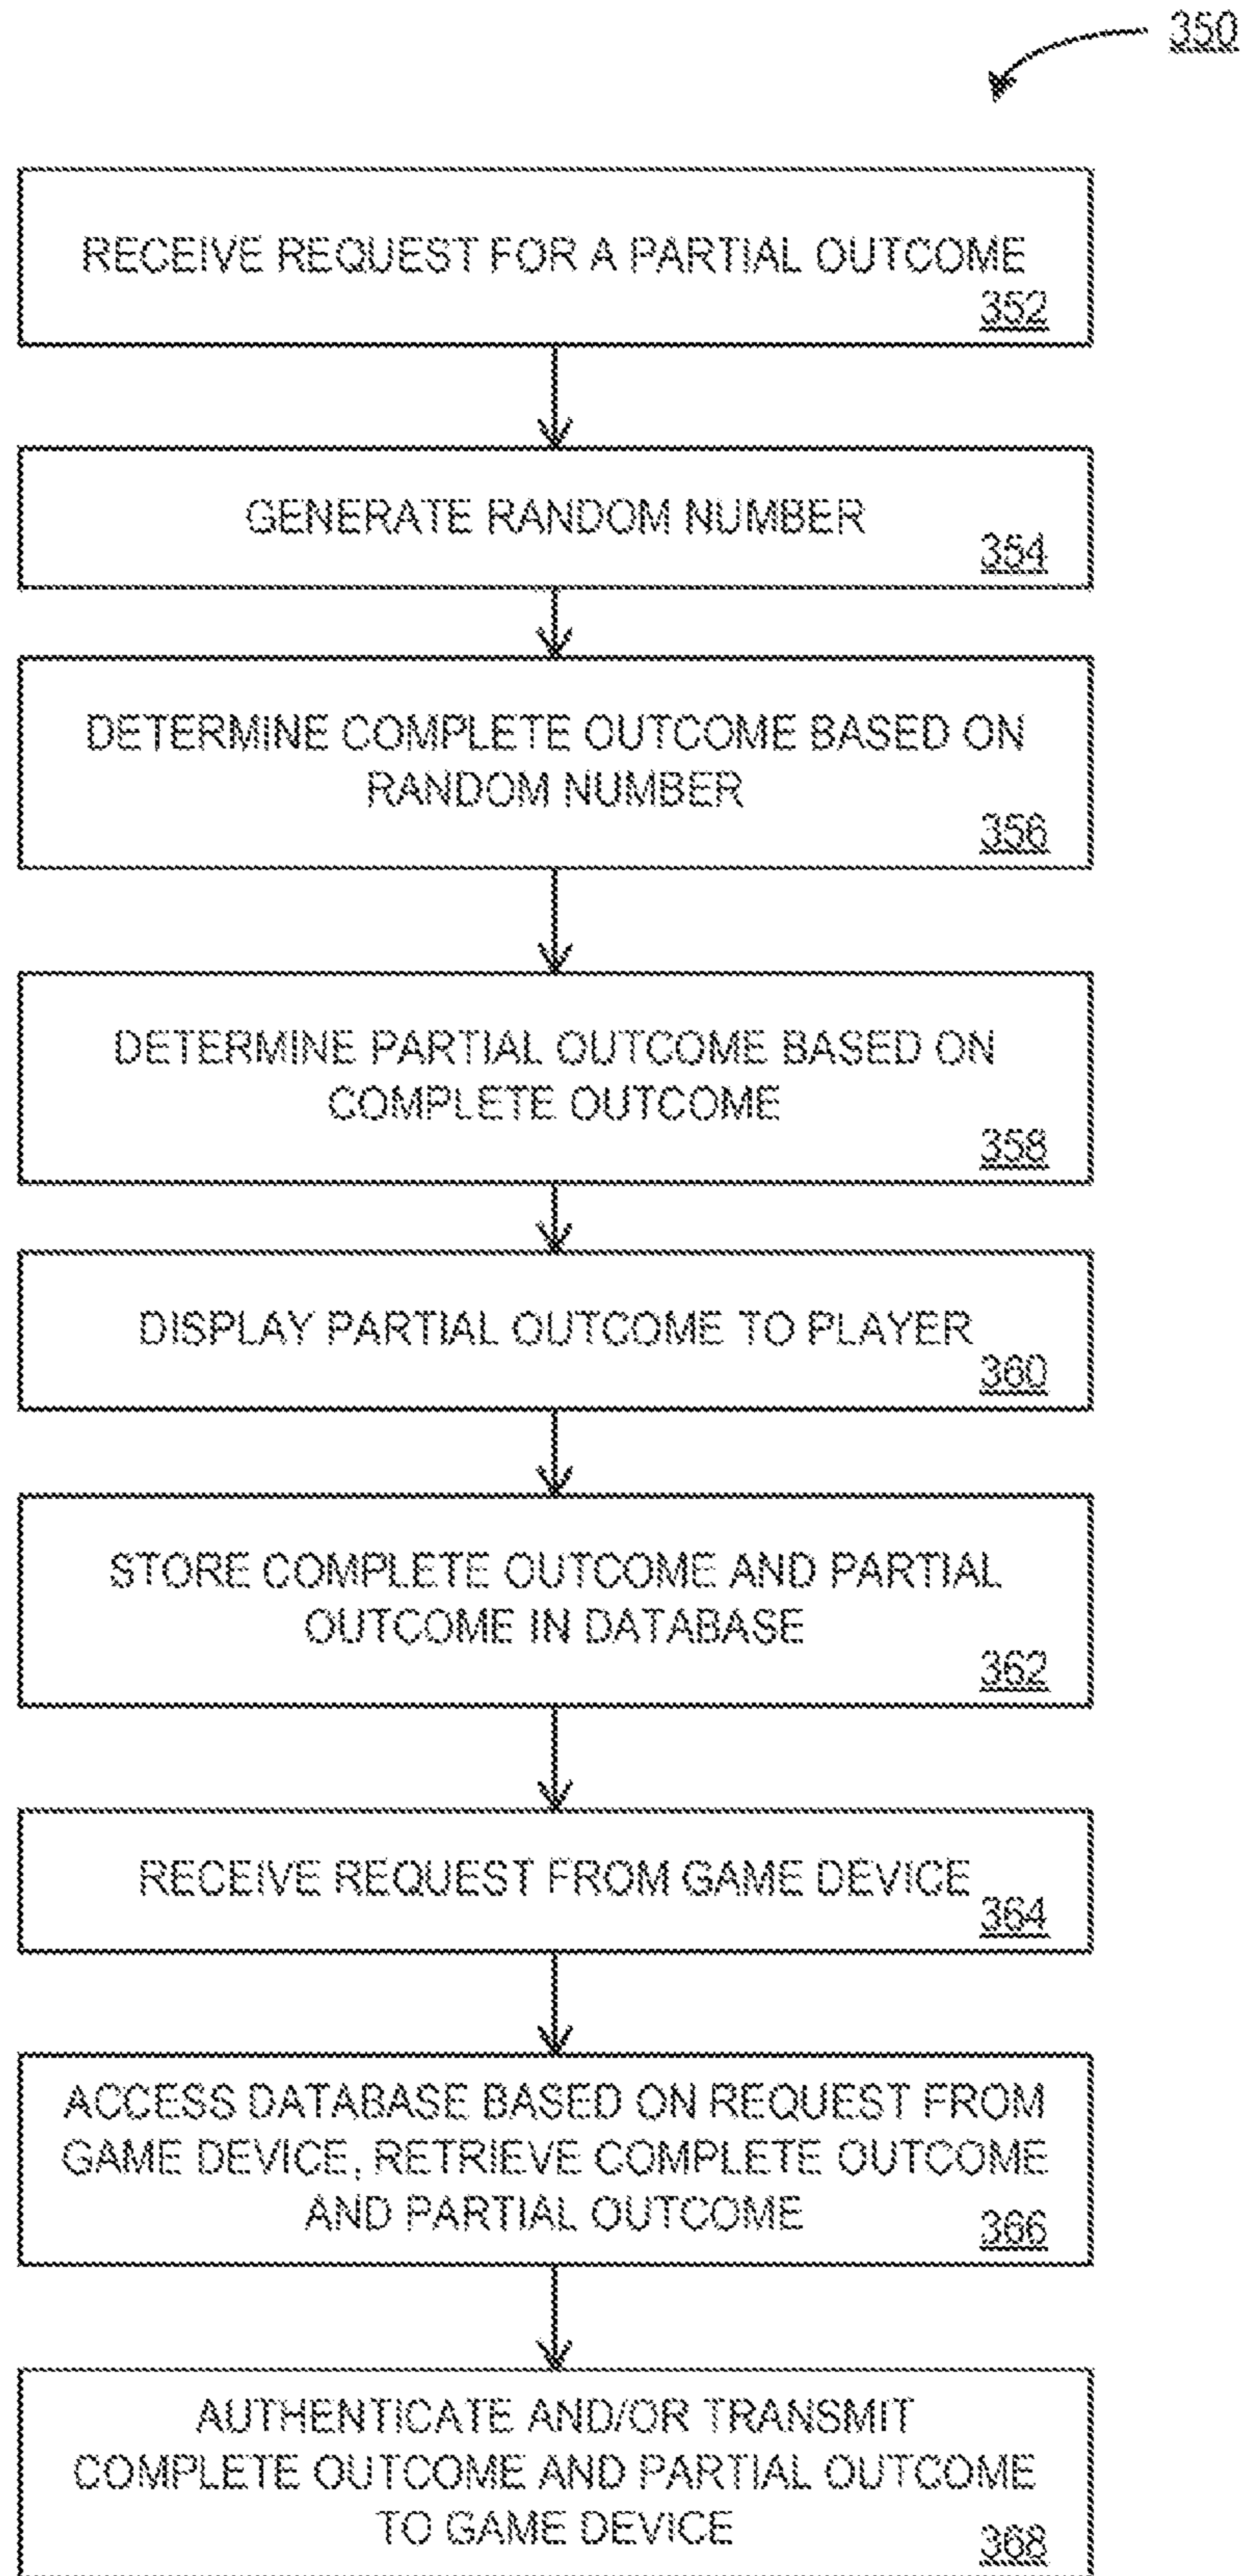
350

RECEIVE REQUEST FOR A PARTIAL OUTCOME
352

GENERATE RANDOM NUMBER
354

DETERMINE COMPLETE OUTCOME BASED ON RANDOM NUMBER
356

DETERMINE PARTIAL OUTCOME BASED ON COMPLETE OUTCOME
358

DISPLAY PARTIAL OUTCOME TO PLAYER
360

STORE COMPLETE OUTCOME AND PARTIAL OUTCOME IN DATABASE
362

RECEIVE REQUEST FROM GAME DEVICE
364

ACCESS DATABASE BASED ON REQUEST FROM GAME DEVICE, RETRIEVE COMPLETE OUTCOME AND PARTIAL OUTCOME
366

AUTHENTICATE AND/OR TRANSMIT COMPLETE OUTCOME AND PARTIAL OUTCOME TO GAME DEVICE
368